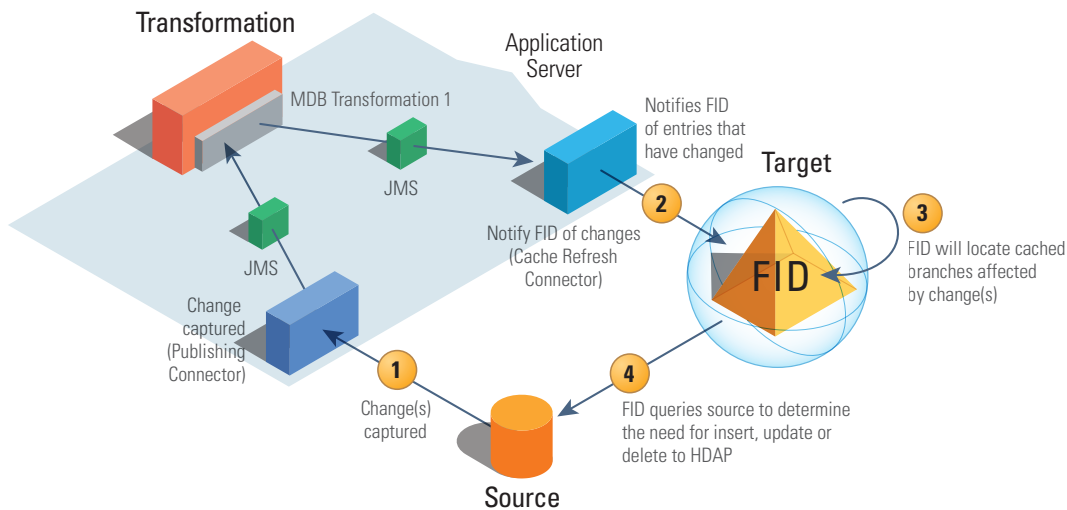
Transformation

Application Server

MDB Transformation 1

Notifies FID of entries that have changed

Target

JMS

2

3

Notify FID of changes (Cache Refresh Connector)

FID

FID will locate cached branches affected by change(s)

JMS

Change captured (Publishing Connector)

1

4

Change(s) captured

FID queries source to determine the need for insert, update or delete to HDAP

Source